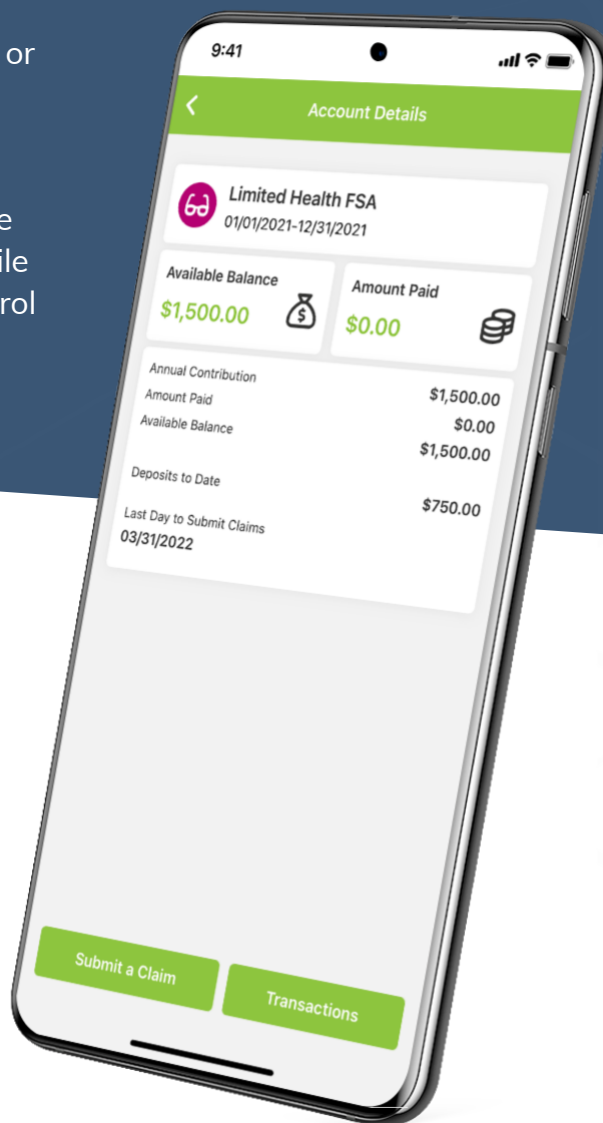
or

e
ile
rol

9:41

Account Details

Limited Health FSA
01/01/2021-12/31/2021

Available Balance
$1,500.00

Amount Paid
$0.00

| | |
|---|---|
| Annual Contribution | $1,500.00 |
| Amount Paid | $0.00 |
| Available Balance | $1,500.00 |
| Deposits to Date | $750.00 |

Last Day to Submit Claims
03/31/2022

Submit a Claim

Transactions